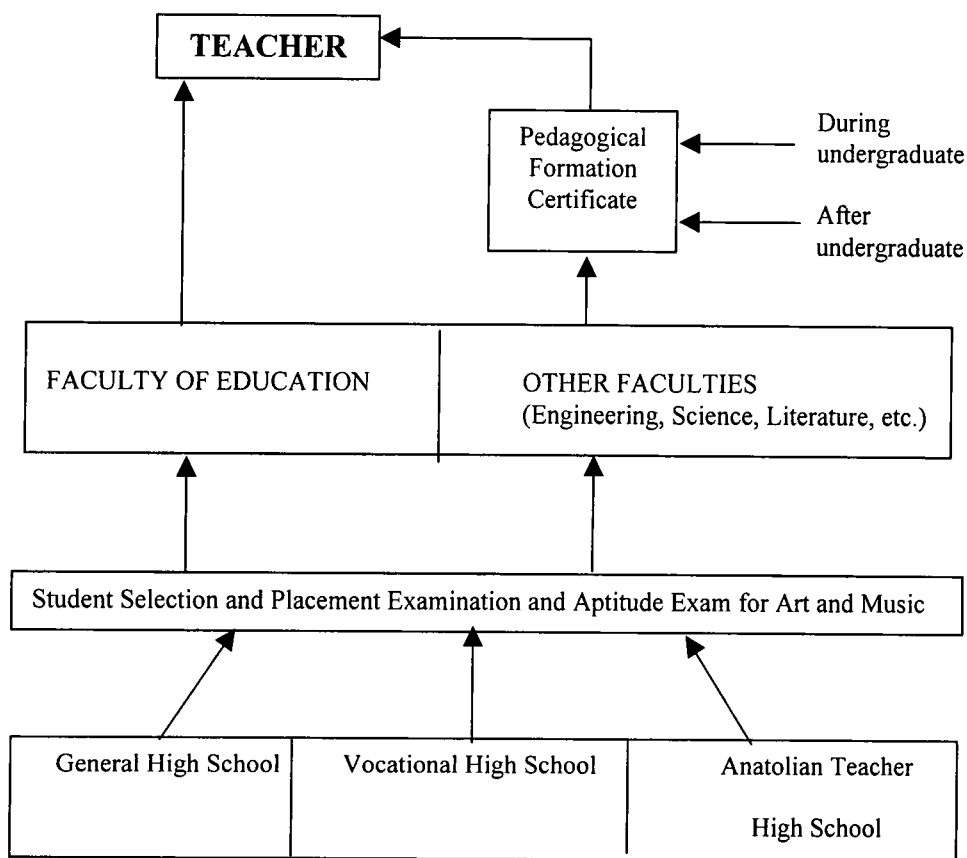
TEACHER

Pedagogical Formation Certificate

During undergraduate

After undergraduate

FACULTY OF EDUCATION

OTHER FACULTIES (Engineering, Science, Literature, etc.)

Student Selection and Placement Examination and Aptitude Exam for Art and Music

General High School

Vocational High School

Anatolian Teacher High School